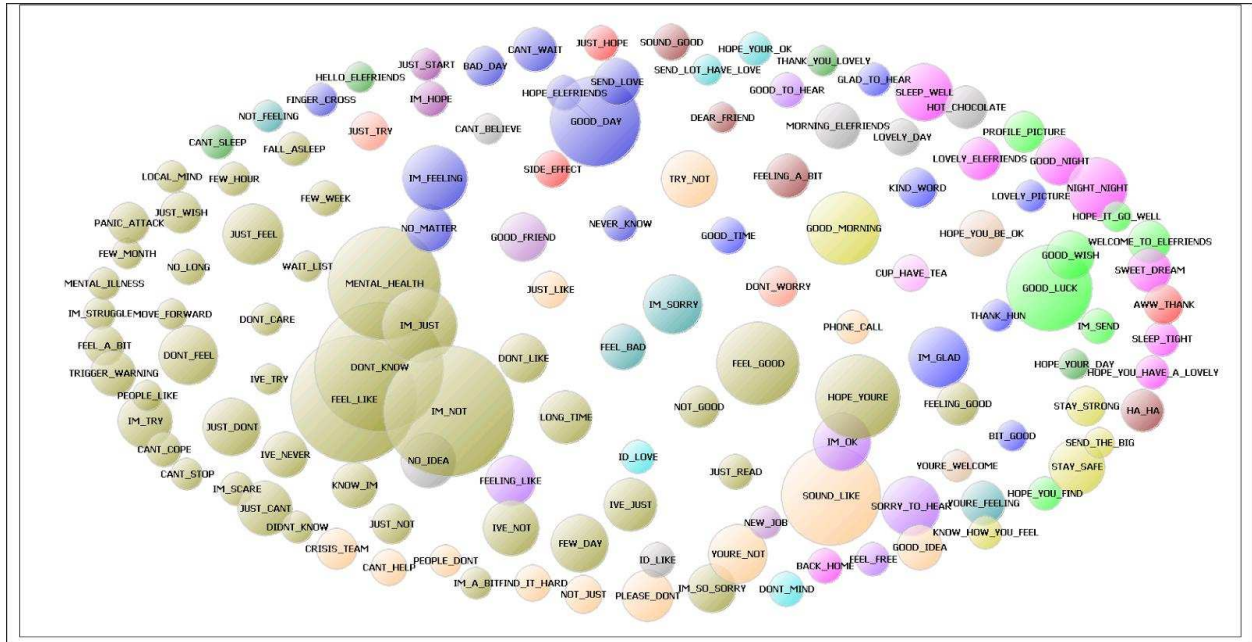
JUST_HOPE SOUND_GOOD
CANT_WAIT HOPE_YOUR_OK
JUST_START BAD_DAY SEND_LOT_HAVE_LOVE THANK_YOU_LOVELY
HELLO_ELFRIENDS SEND_LOVE GLAD_TO_HEAR
IM_HOPE HOPE_ELFRIENDS SLEEP_WELL
FINGER_CROSS GOOD_TO_HEAR
NOT_FEELING GOOD_DAY DEAR_FRIEND HOT_CHOCOLATE
JUST_TRY CANT_BELIEVE MORNING_ELFRIENDS
CANT_SLEEP LOVELY_DAY
FALL_ASLEEP PROFILE_PICTURE
SIDE_EFFECT TRY_NOT FEELING_A_BIT LOVELY_ELFRIENDS GOOD_NIGHT
LOCAL_MIND FEW_HOUR IM_FEELING
KIND_WORD NIGHT_NIGHT
JUST_WISH FEW_WEEK LOVELY_PICTURE
PANIC_ATTACK HOPE_IT_GO_WELL
JUST_FEEL NO_MATTER NEVER_KNOW GOOD_MORNING
GOOD_FRIEND GOOD_TIME HOPE_YOU_BE_OK WELCOME_TO_ELFRIENDS
FEW_MONTH GOOD_WISH
WAIT_LIST CUP_HAVE_TEA SWEET_DREAM
MENTAL_ILLNESS NO_LONG MENTAL_HEALTH
JUST_LIKE DONT_WORRY GOOD_LUCK
IM_SORRY AWW_THANK
IM_STRUGGLE MOVE_FORWARD DONT_CARE IM_JUST THANK_HUN
PHONE_CALL IM_SEND
FEEL_A_BIT SLEEP_TIGHT
DONT_FEEL DONT_KNOW FEEL_BAD
DONT_LIKE FEEL_GOOD IM_GLAD
TRIGGER_WARNING IVE_TRY HOPE_YOUR_DAY
FEEL_LIKE HOPE_YOU_HAVE_A_LOVELY
PEOPLE_LIKE IM_NOT HOPE_YOURE
IM_TRY LONG_TIME FEELING_GOOD STAY_STRONG
JUST_DONT NOT_GOOD HA_HA
BIT_GOOD
CANT_COPE IVE_NEVER NO_IDEA IM_OK
CANT_STOP ID_LOVE SEND_THE_BIG
KNOW_IM JUST_READ YOURE_WELCOME
FEELING_LIKE STAY_SAFE
IM_SCARE SOUND_LIKE SORRY_TO_HEAR
JUST_CANT IVE_JUST YOURE_FEELING HOPE_YOU_FIND
DIDNT_KNOW JUST_NOT IVE_NOT
NEW_JOB
CRISIS_TEAM FEW_DAY KNOW_HOW_YOU_FEEL
YOURE_NOT GOOD_IDEA
CANT_HELP PEOPLE_DONT ID_LIKE
FEEL_FREE
BACK_HOME
IM_A_BIT FIND_IT_HARD
NOT_JUST PLEASE_DONT IM_SO_SORRY DONT_MIND